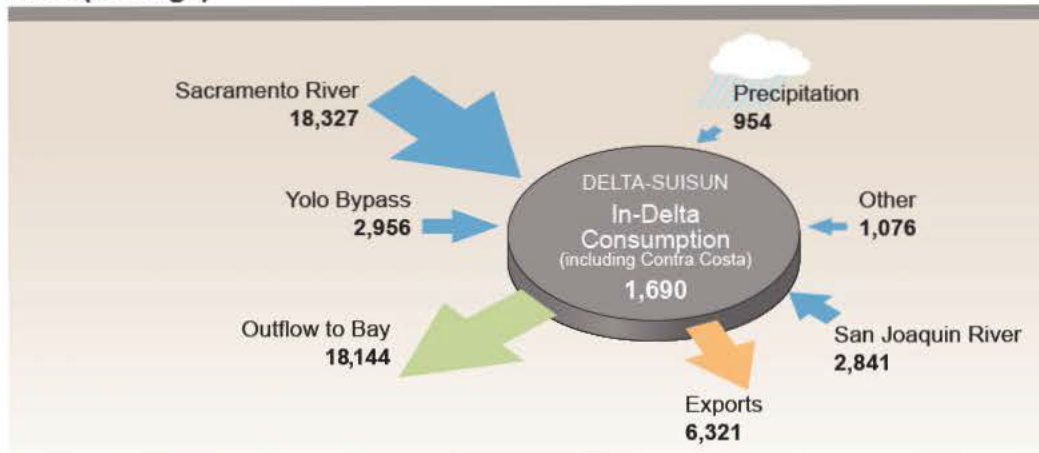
Sacramento River
18,327

Precipitation
954

Yolo Bypass
2,956

DELTA-SUISUN
In-Delta
Consumption
(including Contra Costa)
1,690

Other
1,076

Outflow to Bay
18,144

San Joaquin River
2,841

Exports
6,321